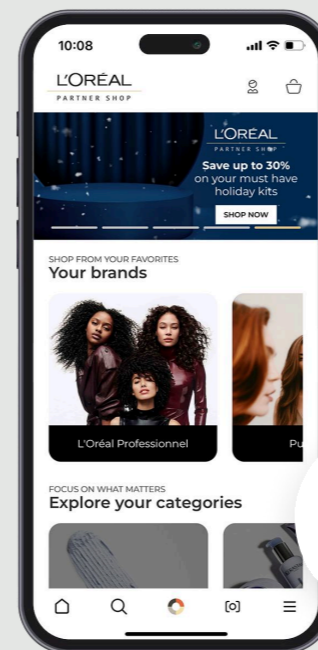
10:08

L'ORÉAL
PARTNER SHOP

L'ORÉAL
PARTNER SHOP
Save up to 30%
on your must have
holiday kits
SHOP NOW

SHOP FROM YOUR FAVORITES
Your brands

L'Oréal Professionnel

Pu

FOCUS ON WHAT MATTERS
Explore your categories